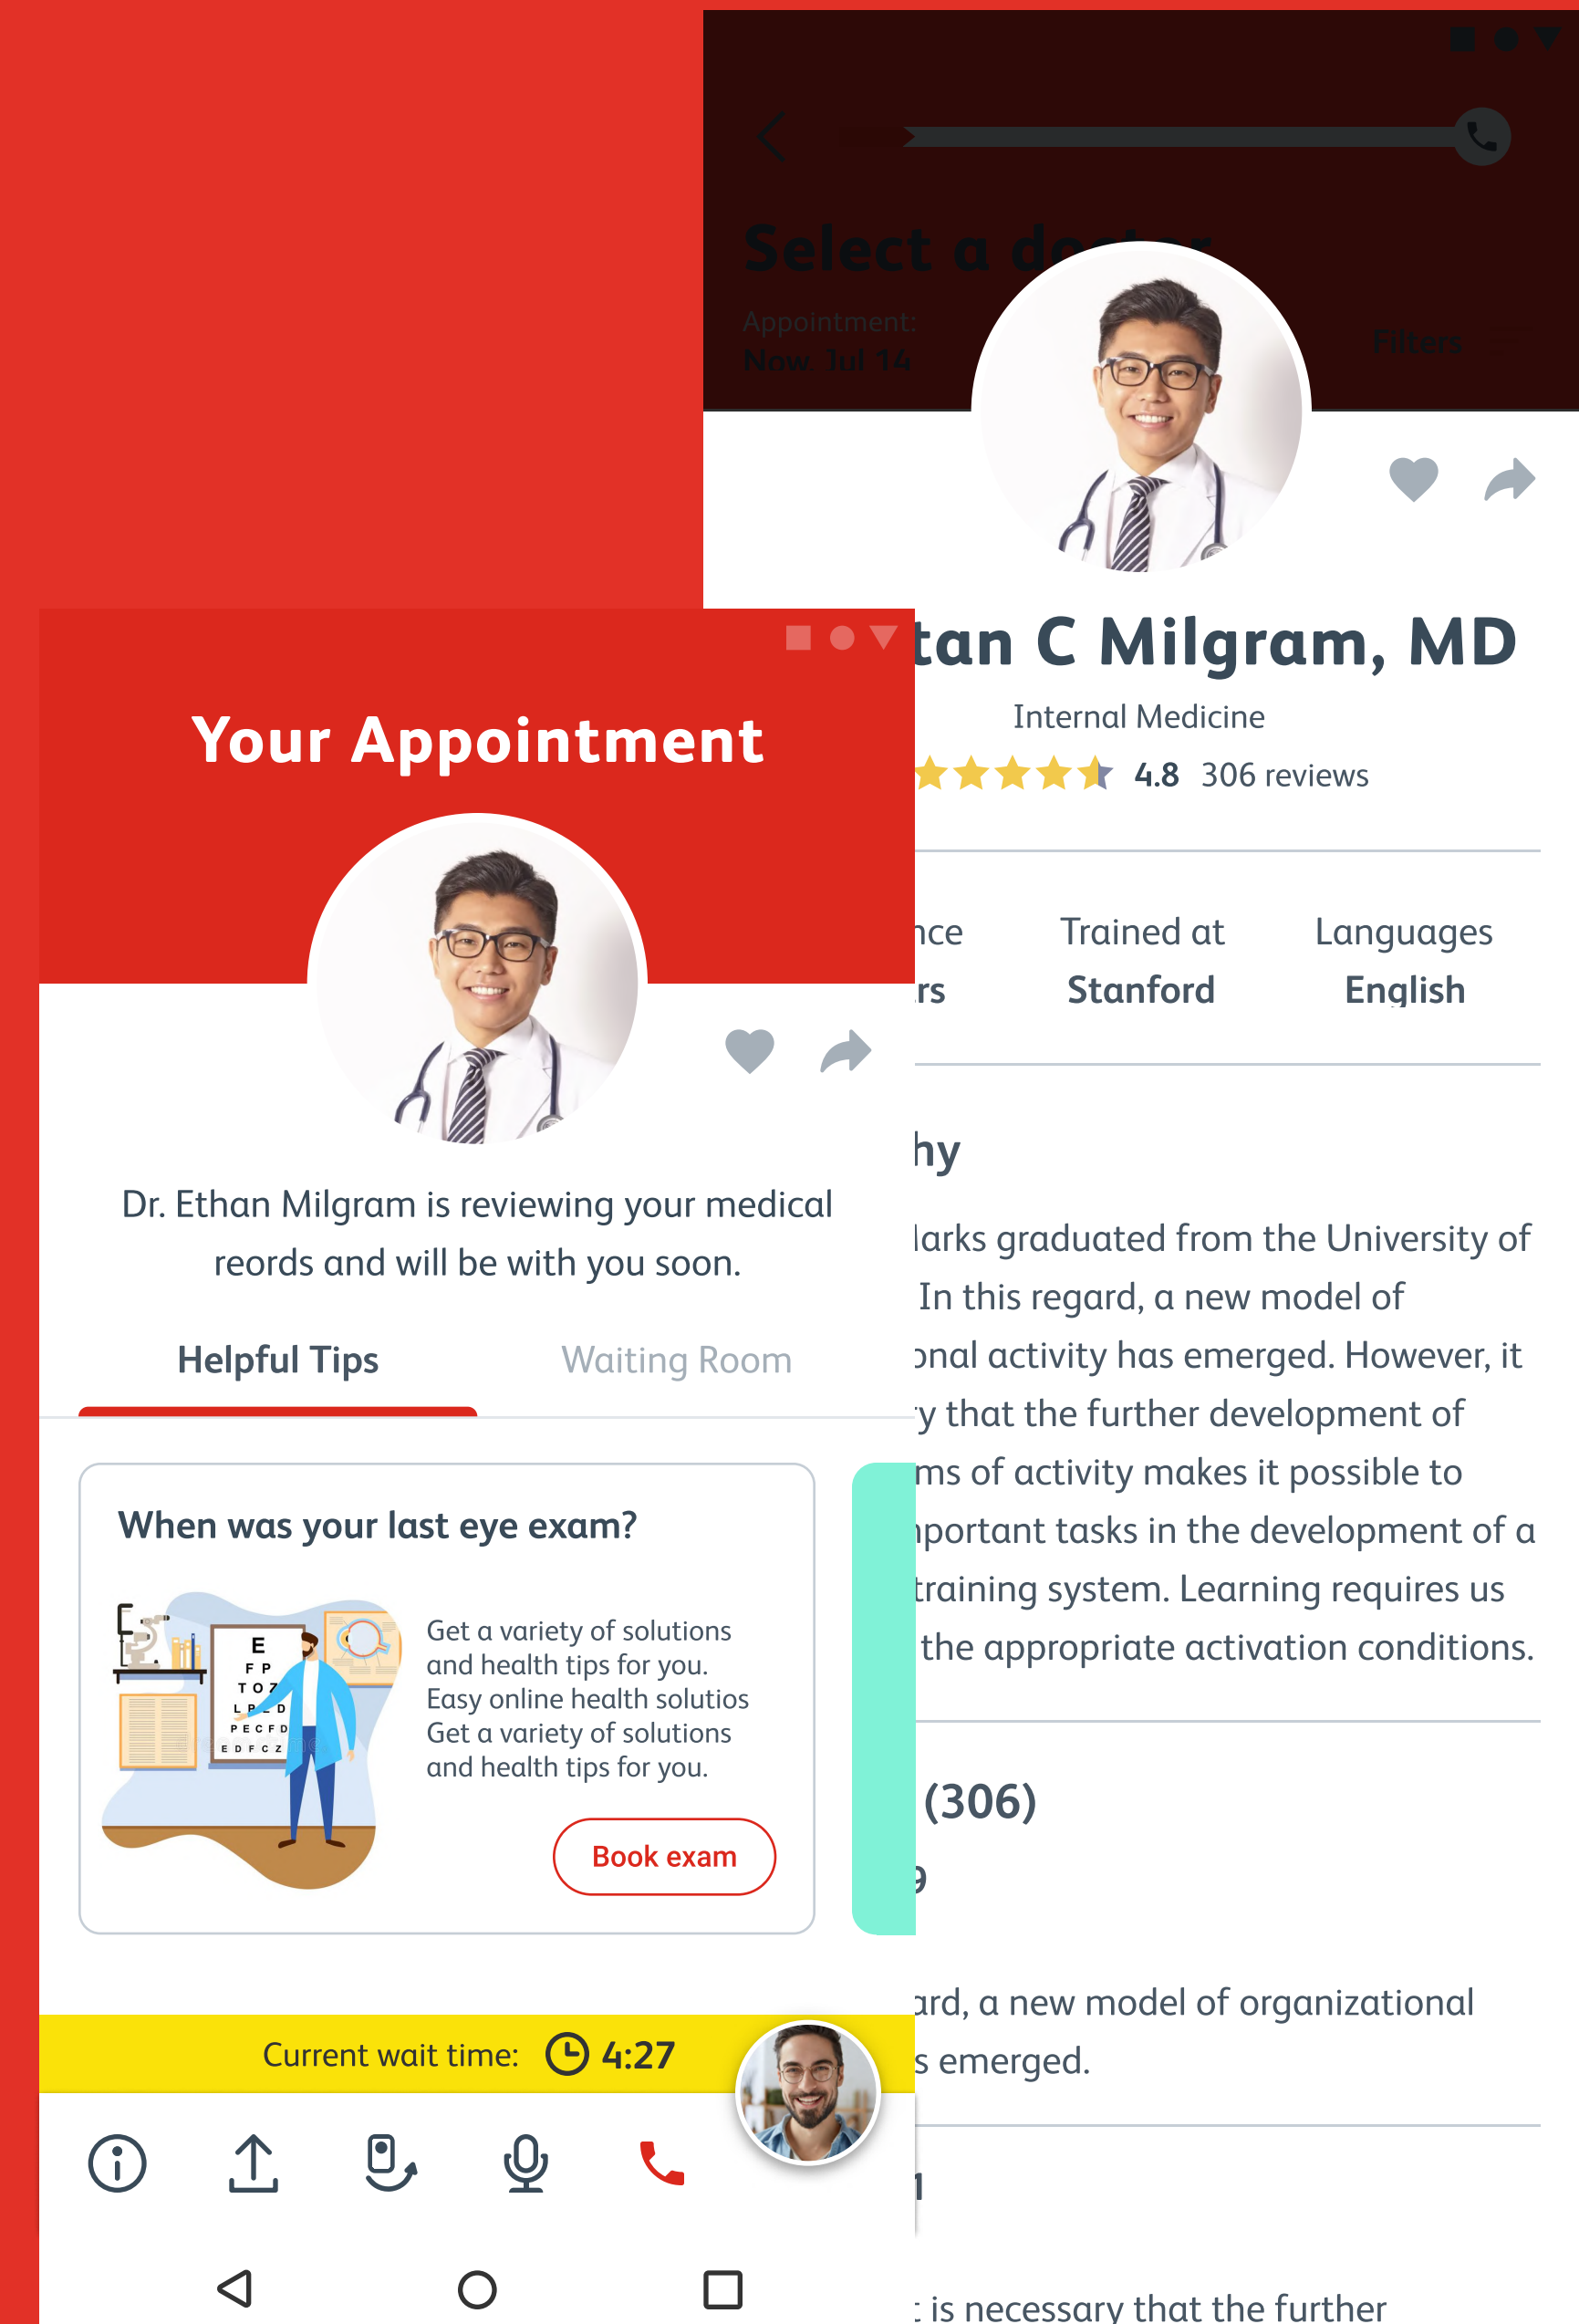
Select a doctor

Appointment:
Now, Jul 14

Filters

tan C Milgram, MD

Internal Medicine

4.8 306 reviews

nce
rs

Trained at
Stanford

Languages
English

hy

larks graduated from the University of In this regard, a new model of onal activity has emerged. However, it y that the further development of ms of activity makes it possible to nportant tasks in the development of a training system. Learning requires us the appropriate activation conditions.

(306)

ard, a new model of organizational s emerged.

t is necessary that the further

Your Appointment

Dr. Ethan Milgram is reviewing your medical reords and will be with you soon.

Helpful Tips

Waiting Room

When was your last eye exam?

E
F P
T O Z
L P E D
P E C F D
E D F C Z

Get a variety of solutions and health tips for you.
Easy online health solutios
Get a variety of solutions and health tips for you.

Book exam

Current wait time: 4:27